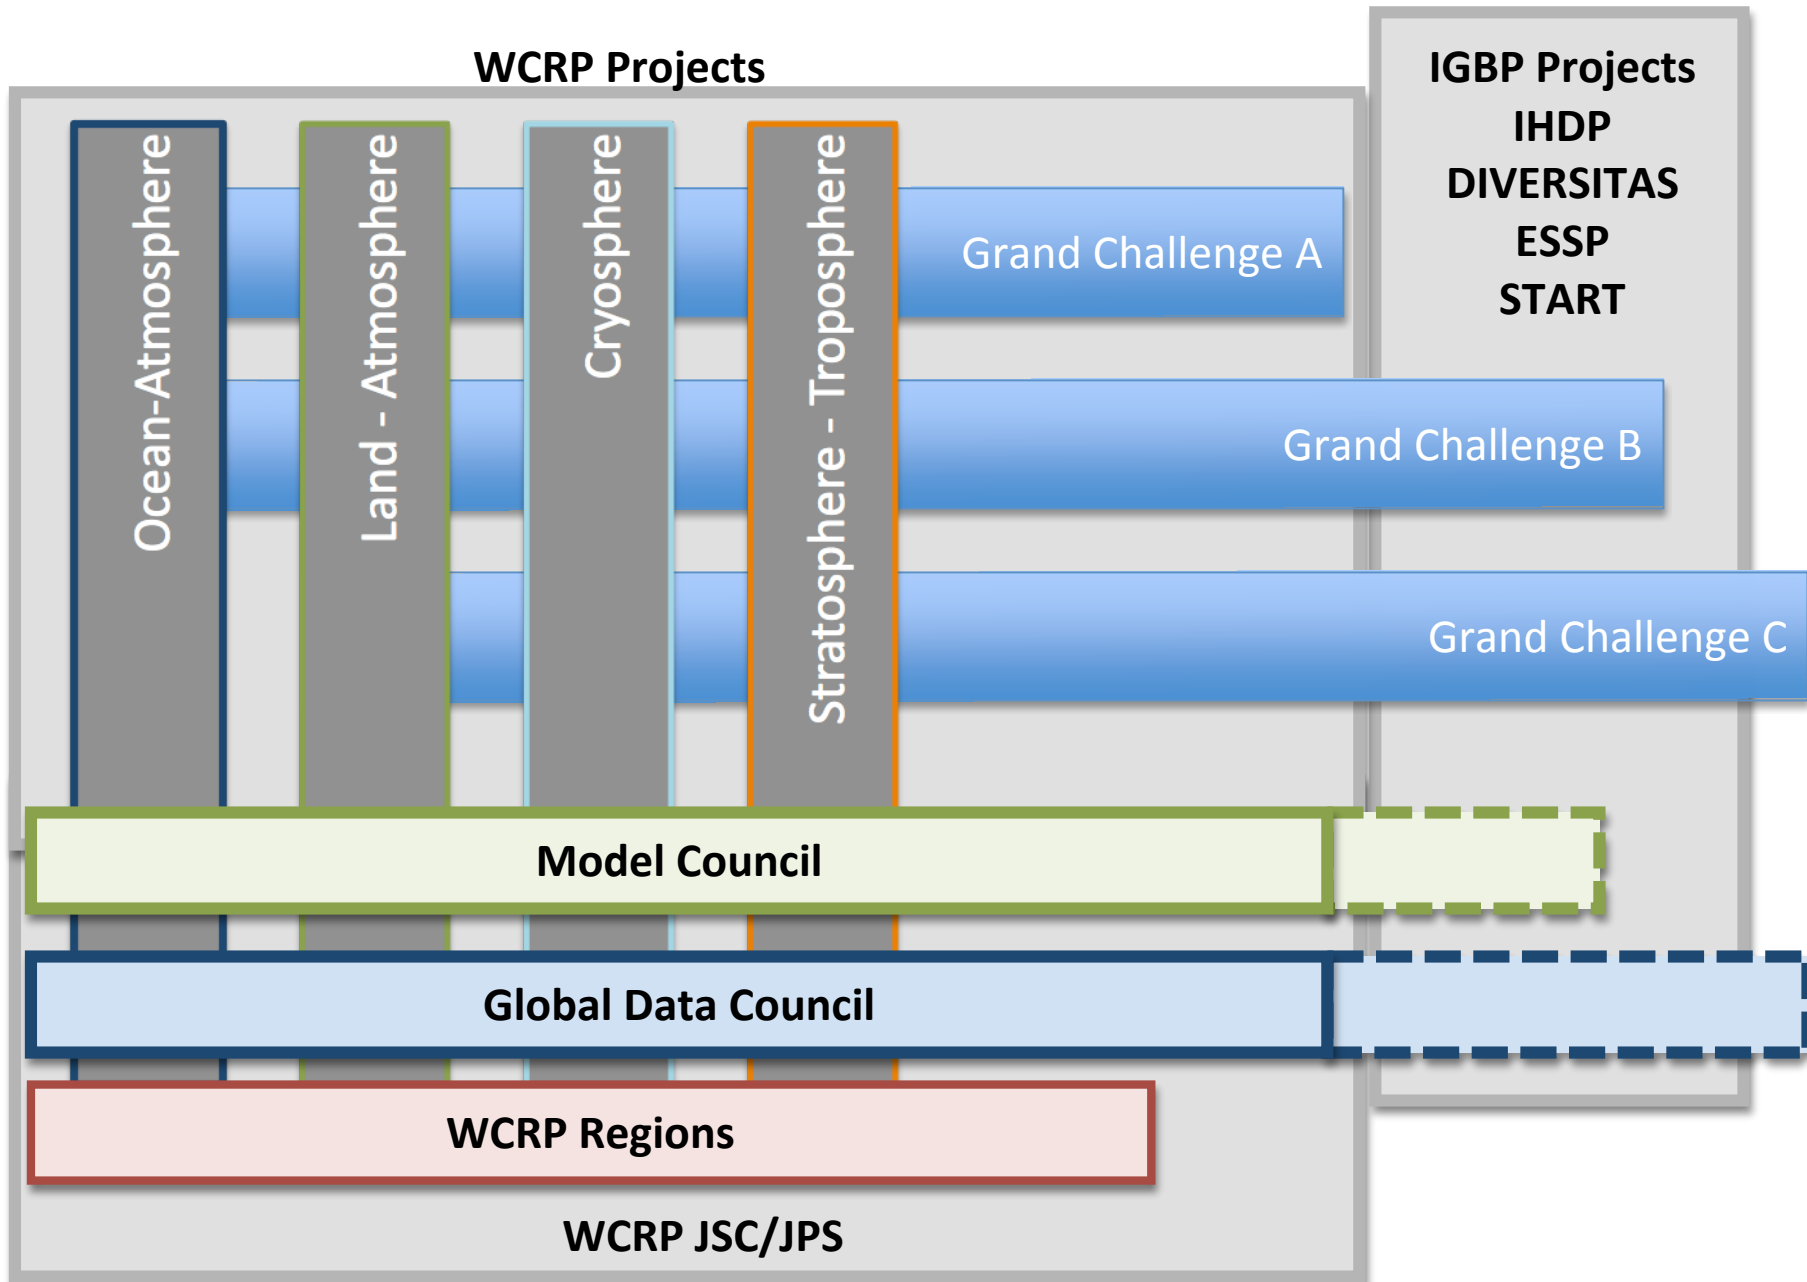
WCRP Projects

IGBP Projects
IHDP
DIVERSITAS
ESSP
START

Ocean-Atmosphere

Land - Atmosphere

Cryosphere

Stratosphere - Troposphere

Grand Challenge A

Grand Challenge B

Grand Challenge C

Model Council

Global Data Council

WCRP Regions

WCRP JSC/JPS